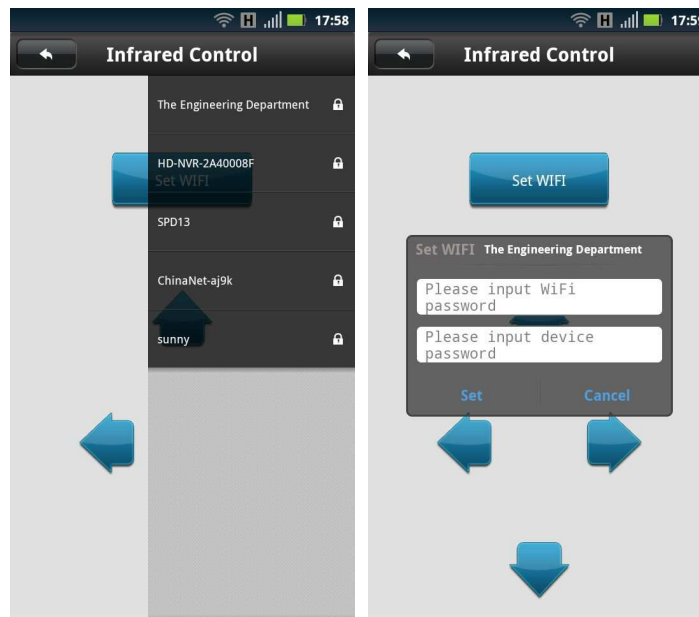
H 17:58

Infrared Control

The Engineering Department

HD-NVR-2A40008F

Set WIFI

SPD13

ChinaNet-aj9k

sunny

H 17:5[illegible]

Infrared Control

Set WIFI

Set WIFI The Engineering Department

Please input WiFi password

Please input device password

Set

Cancel